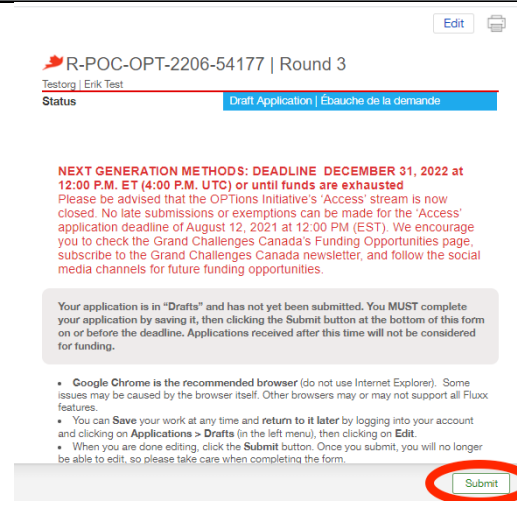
Edit

R-POC-OPT-2206-54177 | Round 3

Testorg | Erik Test

Status

Draft Application | Ébauche de la demande

NEXT GENERATION METHODS: DEADLINE DECEMBER 31, 2022 at 12:00 P.M. ET (4:00 P.M. UTC) or until funds are exhausted

Please be advised that the OPTions Initiative's 'Access' stream is now closed. No late submissions or exemptions can be made for the 'Access' application deadline of August 12, 2021 at 12:00 PM (EST). We encourage you to check the Grand Challenges Canada's Funding Opportunities page, subscribe to the Grand Challenges Canada newsletter, and follow the social media channels for future funding opportunities.

Your application is in "Drafts" and has not yet been submitted. You MUST complete your application by saving it, then clicking the Submit button at the bottom of this form on or before the deadline. Applications received after this time will not be considered for funding.

• Google Chrome is the recommended browser (do not use Internet Explorer). Some issues may be caused by the browser itself. Other browsers may or may not support all Fluxx features.

• You can Save your work at any time and return to it later by logging into your account and clicking on Applications > Drafts (in the left menu), then clicking on Edit.

• When you are done editing, click the Submit button. Once you submit, you will no longer be able to edit, so please take care when completing the form.

Submit